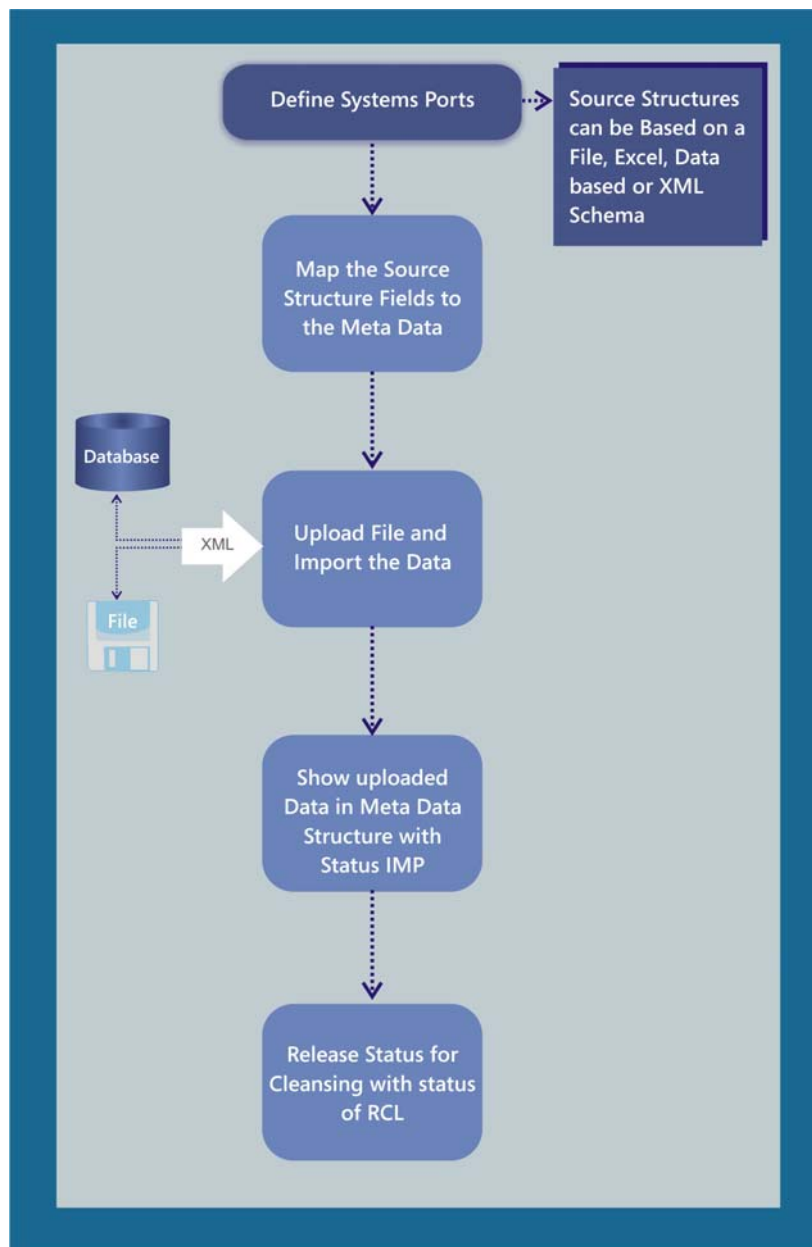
Define Systems Ports

Source Structures can be Based on a File, Excel, Data based or XML Schema

Map the Source Structure Fields to the Meta Data

Database

XML

File

Upload File and Import the Data

Show uploaded Data in Meta Data Structure with Status IMP

Release Status for Cleansing with status of RCL